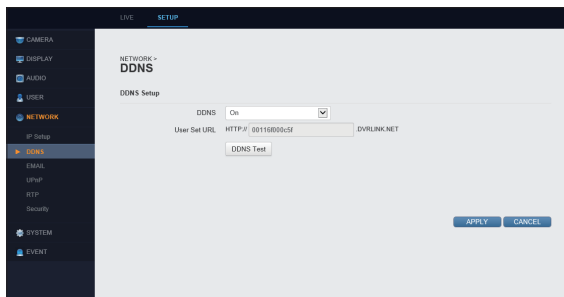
LIVE SETUP

CAMERA
DISPLAY
AUDIO
USER
NETWORK
IP Setup
DDNS
EMAIL
UPnP
RTP
Security
SYSTEM
EVENT

NETWORK >
DDNS

DDNS Setup

DDNS On
User Set URL HTTP:// 00116f000c5f .DVRLINK.NET
DDNS Test

APPLY CANCEL